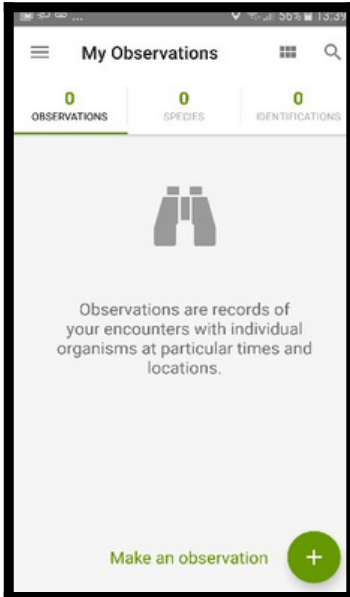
56% 13:39

My Observations

0
OBSERVATIONS

0
SPECIES

0
IDENTIFICATIONS

Observations are records of your encounters with individual organisms at particular times and locations.

Make an observation

+